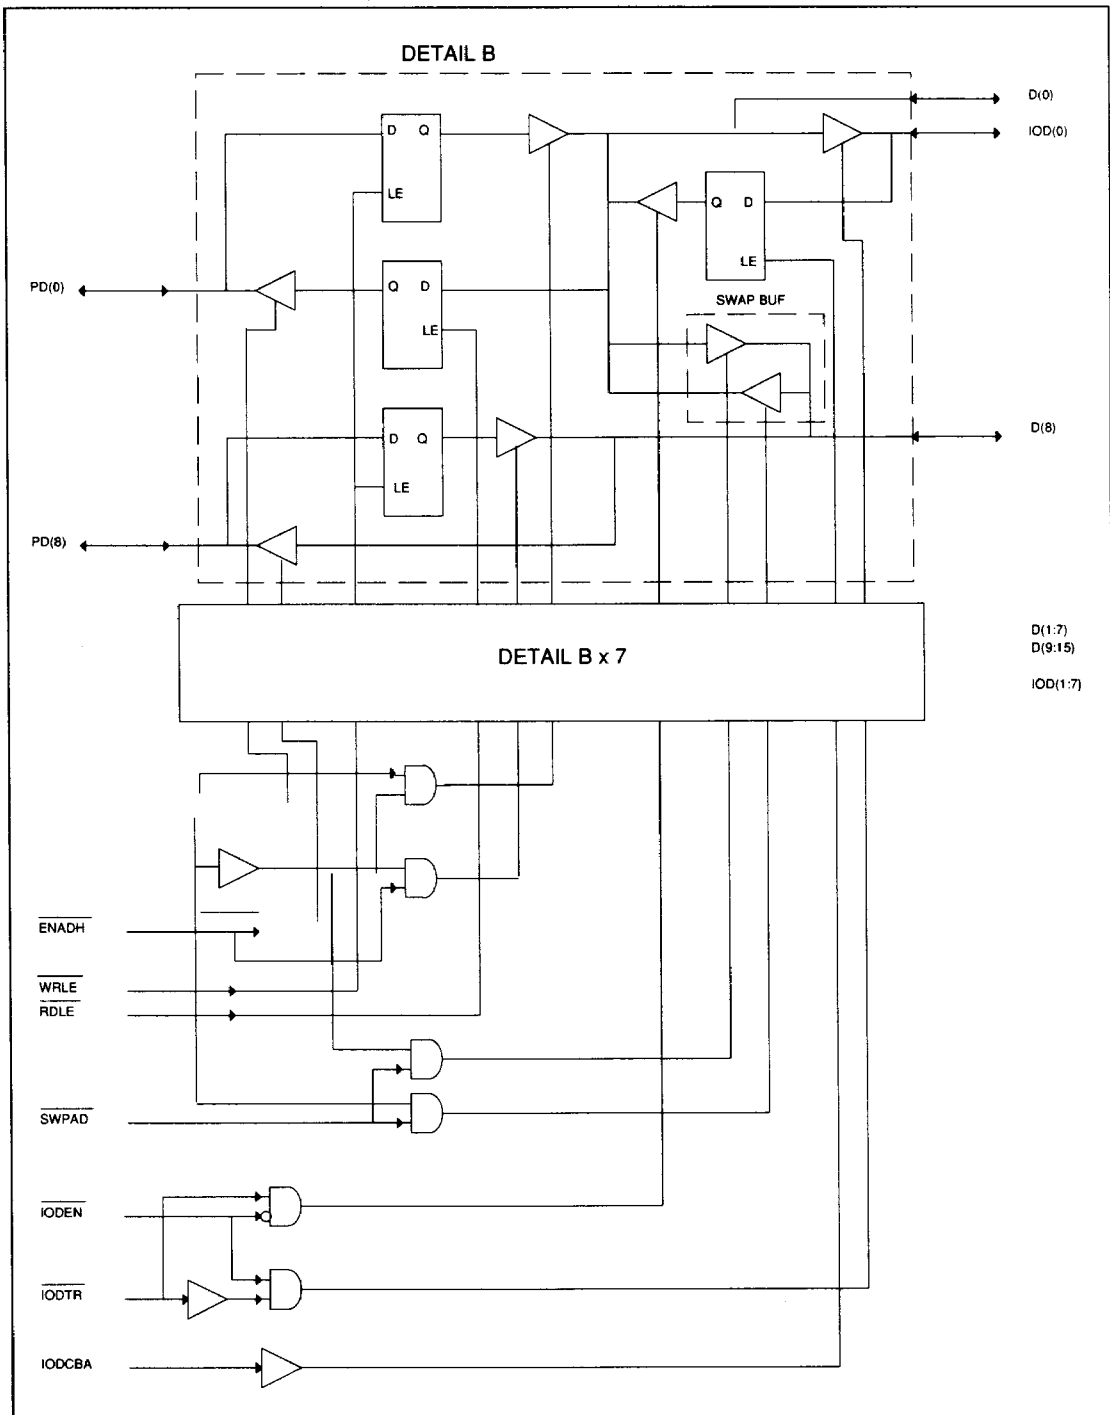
DETAIL B

D(0)

IOD(0)

D Q

LE

Q D

LE

PD(0)

Q D

LE

SWAP BUF

D Q

LE

D(8)

PD(8)

DETAIL B x 7

D(1:7)
D(9:15)

IOD(1:7)

$\overline{ENADH}$

$\overline{WRLE}$

$\overline{RDLE}$

$\overline{SWPAD}$

$\overline{IODEN}$

$\overline{IODTR}$

IODCBA